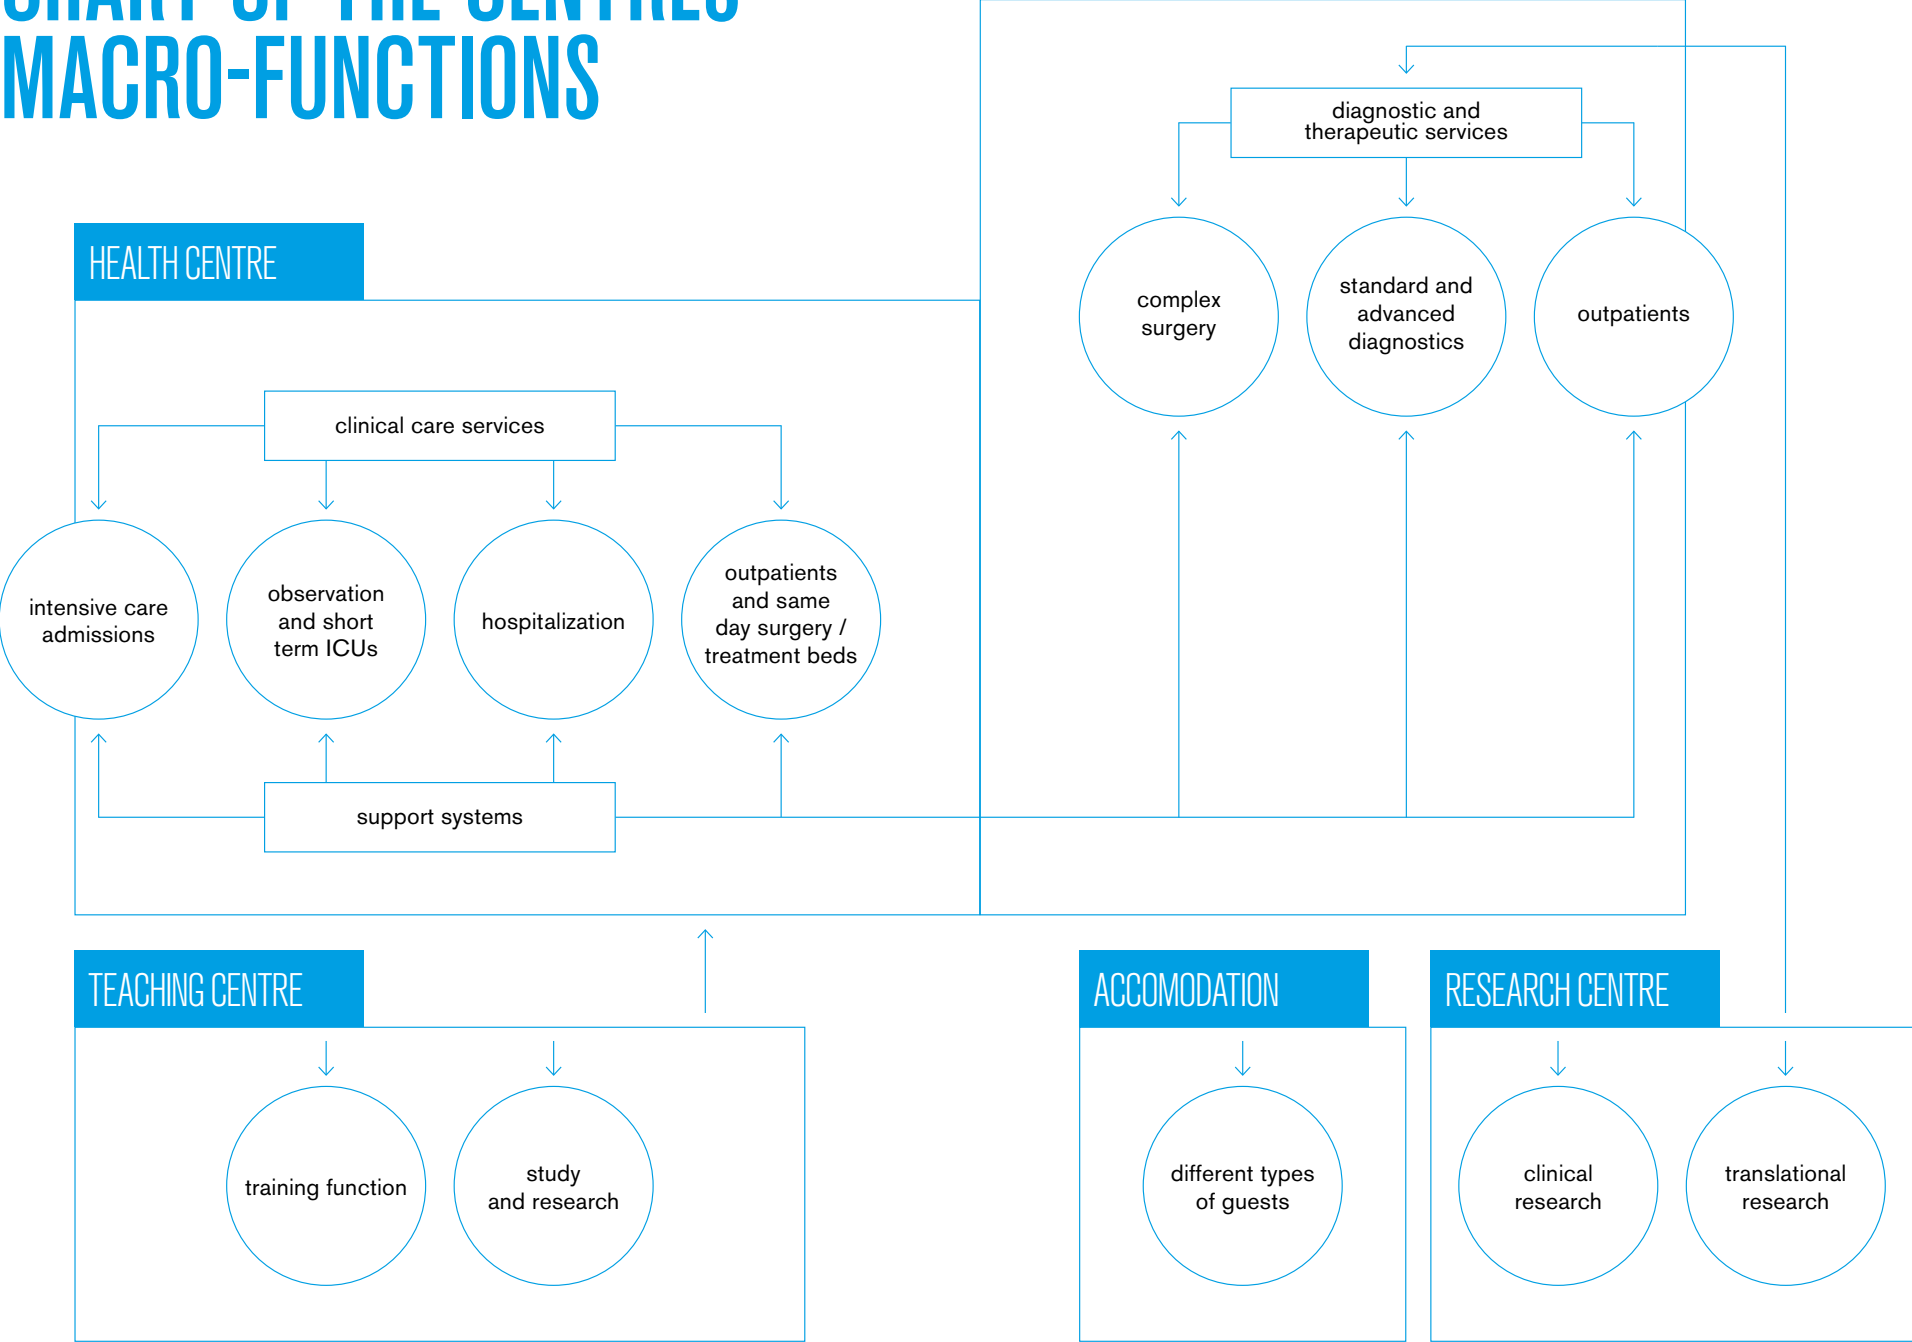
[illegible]
MACRO-FUNCTIONS

diagnostic and therapeutic services

complex surgery

standard and advanced diagnostics

outpatients

HEALTH CENTRE

clinical care services

intensive care admissions

observation and short term ICUs

hospitalization

outpatients and same day surgery / treatment beds

support systems

TEACHING CENTRE

training function

study and research

ACCOMODATION

different types of guests

RESEARCH CENTRE

clinical research

translational research